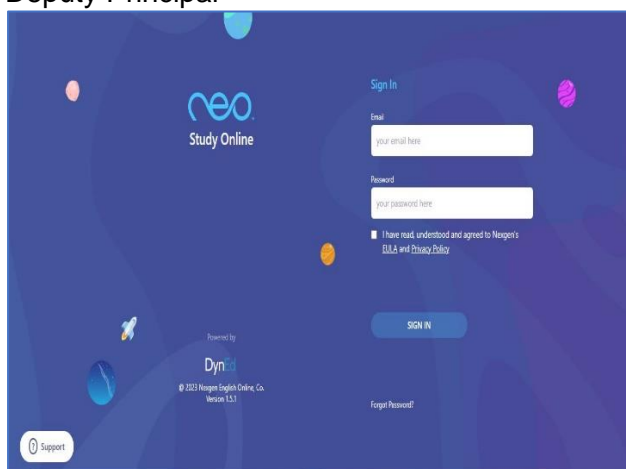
Deputy Principal

neo
Study Online

Sign In

Email
your email here

Password
your password here

I have read, understood and agreed to Nexgen's EULA and Privacy Policy

SIGN IN

Forgot Password?

Powered by
DynEd
© 2023 Nexgen English Online, Co.
Version 1.5.1

Support